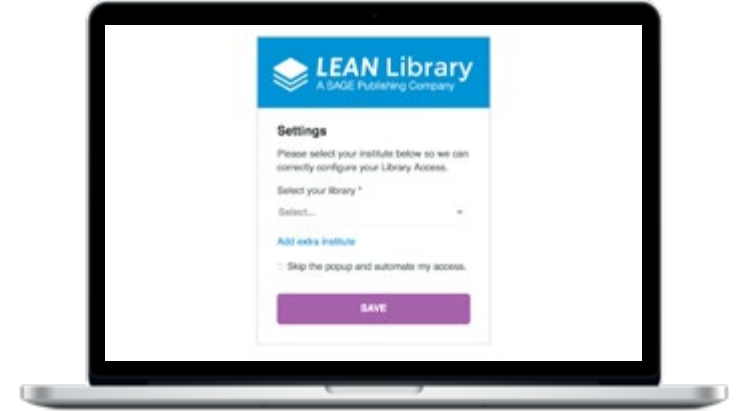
LEAN Library
A SAGE Publishing Company

Settings

Please select your institute below so we can correctly configure your Library Access.

Select your library *

Select...

Add extra institute

Skip the popup and automate my access.

SAVE